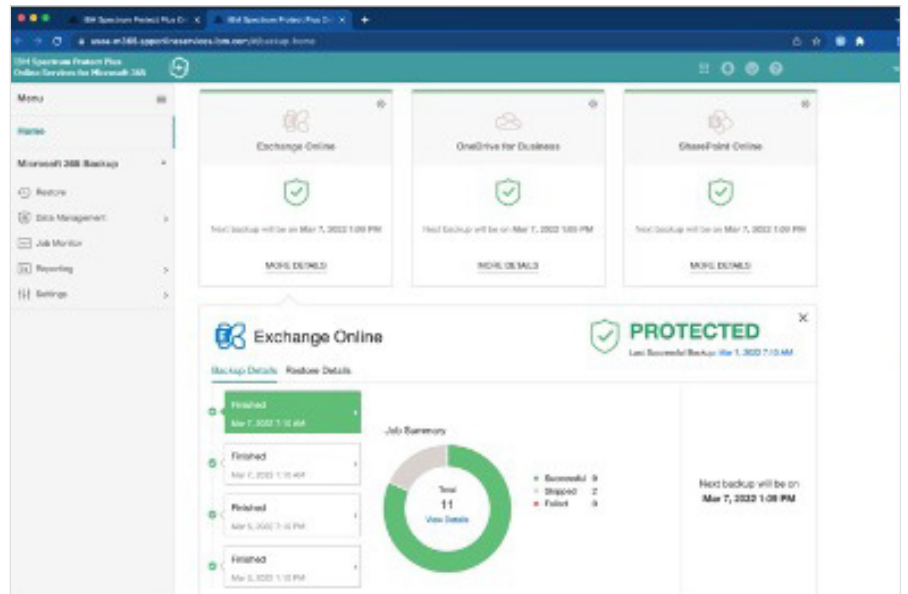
IBM Spectrum Protect Plus O ×
IBM Spectrum Protect Plus O ×
+
usea.m365.spportalservices.ibm.com/#/backup-home

IBM Spectrum Protect Plus Online Services for Microsoft 365

Menu
Home
Microsoft 365 Backup
Restore
Data Management
Job Monitor
Reporting
Settings

Exchange Online
Next backup will be on Mar 7, 2022 1:00 PM
MORE DETAILS

OneDrive for Business
Next backup will be on Mar 7, 2022 1:00 PM
MORE DETAILS

SharePoint Online
Next backup will be on Mar 7, 2022 1:00 PM
MORE DETAILS

Exchange Online
PROTECTED
Last Successful Backup: Mar 7, 2022 7:10 AM

Backup Details
Restore Details

Finished
Mar 7, 2022 7:10 AM

Finished
Mar 7, 2022 1:10 AM

Finished
Mar 6, 2022 7:10 PM

Finished
Mar 6, 2022 1:10 PM

Job Summary
Total
11
View Details

Successful 9
Skipped 2
Failed 0

Next backup will be on
Mar 7, 2022 1:00 PM